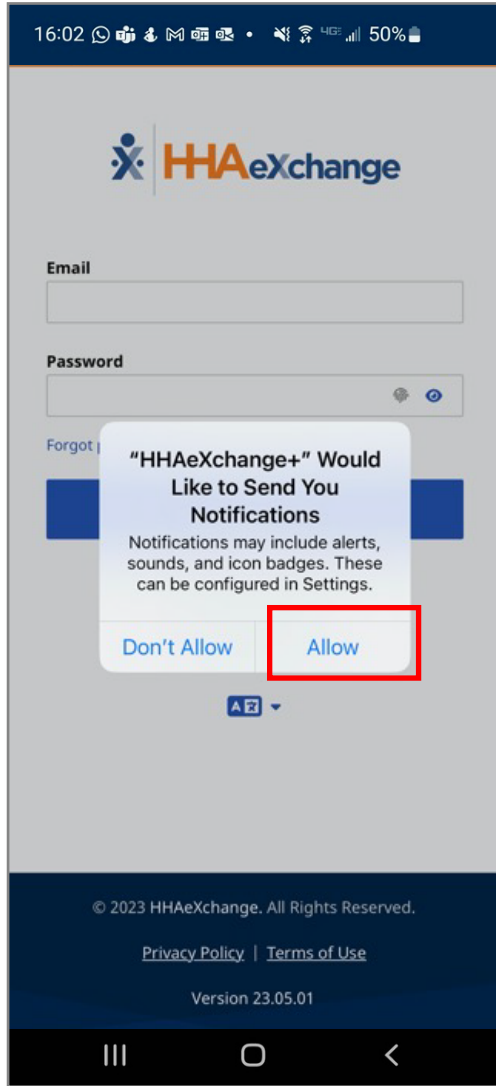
16:02 50%

HHAeXchange

Email

Password

Forgot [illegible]

"HHAeXchange+" Would Like to Send You Notifications

Notifications may include alerts, sounds, and icon badges. These can be configured in Settings.

Don't Allow

Allow

© 2023 HHAeXchange. All Rights Reserved.

Privacy Policy | Terms of Use

Version 23.05.01